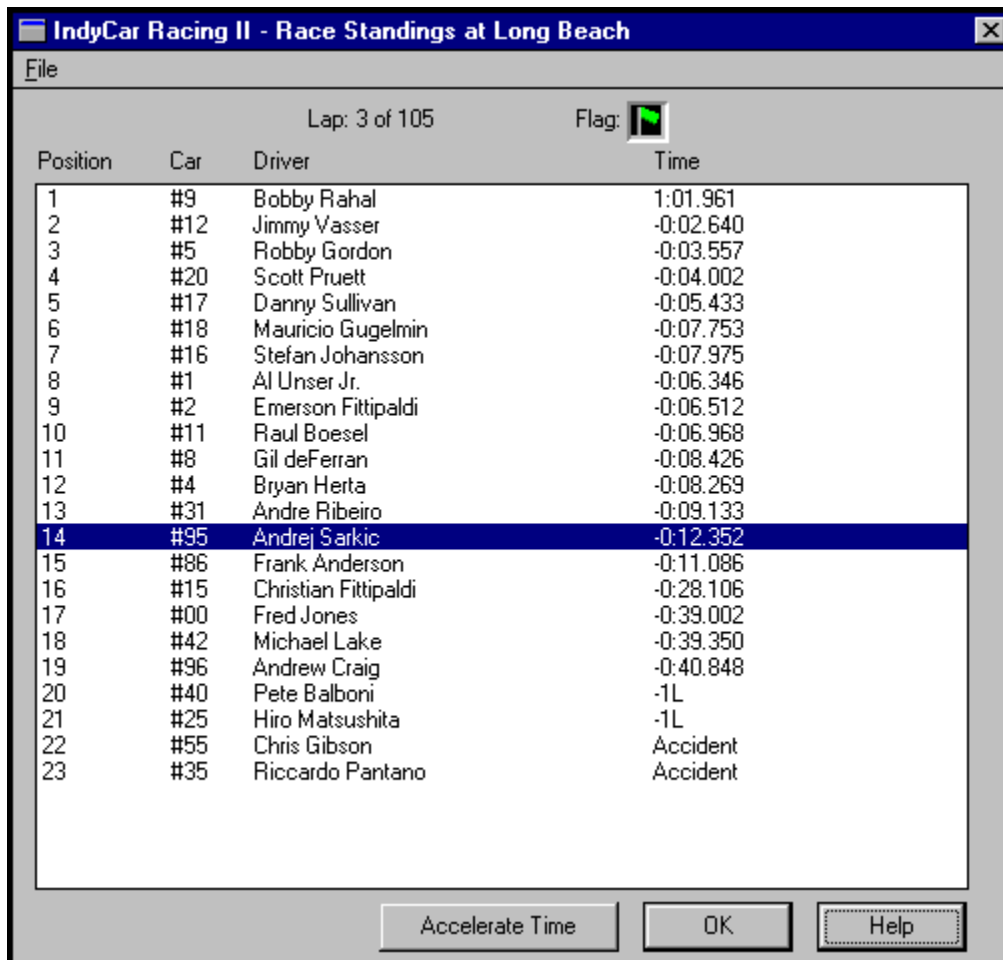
IndyCar Racing II - Race Standings at Long Beach

File

Lap: 3 of 105

Flag:

| Position | Car | Driver | Time |
|---|---|---|---|
| 1 | #9 | Bobby Rahal | 1:01.961 |
| 2 | #12 | Jimmy Vasser | -0:02.640 |
| 3 | #5 | Robby Gordon | -0:03.557 |
| 4 | #20 | Scott Pruett | -0:04.002 |
| 5 | #17 | Danny Sullivan | -0:05.433 |
| 6 | #18 | Mauricio Gugelmin | -0:07.753 |
| 7 | #16 | Stefan Johansson | -0:07.975 |
| 8 | #1 | Al Unser Jr. | -0:06.346 |
| 9 | #2 | Emerson Fittipaldi | -0:06.512 |
| 10 | #11 | Raul Boesel | -0:06.968 |
| 11 | #8 | Gil deFerran | -0:08.426 |
| 12 | #4 | Bryan Herta | -0:08.269 |
| 13 | #31 | Andre Ribeiro | -0:09.133 |
| 14 | #95 | Andrej Sarkic | -0:12.352 |
| 15 | #86 | Frank Anderson | -0:11.086 |
| 16 | #15 | Christian Fittipaldi | -0:28.106 |
| 17 | #00 | Fred Jones | -0:39.002 |
| 18 | #42 | Michael Lake | -0:39.350 |
| 19 | #96 | Andrew Craig | -0:40.848 |
| 20 | #40 | Pete Balboni | -1L |
| 21 | #25 | Hiro Matsushita | -1L |
| 22 | #55 | Chris Gibson | Accident |
| 23 | #35 | Riccardo Pantano | Accident |

Accelerate Time | OK | Help